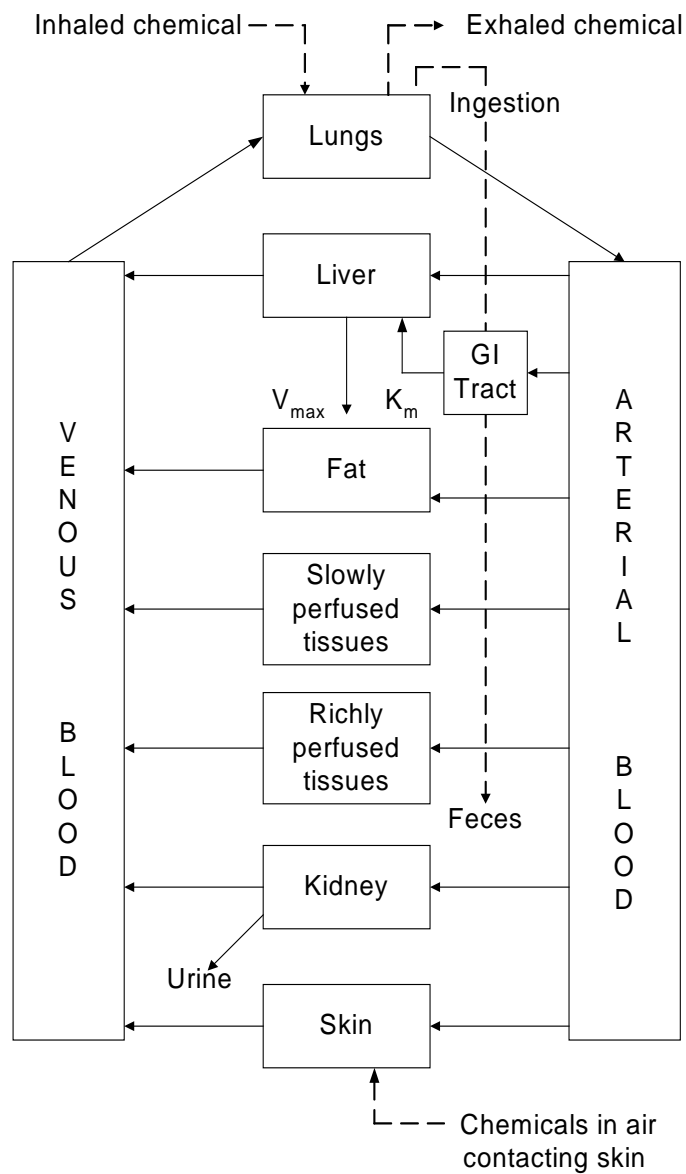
Inhaled chemical

Exhaled chemical

Ingestion

Lungs

VENOUS BLOOD

Liver

ARTERIAL BLOOD

GI Tract

$V_{max}$ $K_m$

Fat

Slowly perfused tissues

Richly perfused tissues

Feces

Kidney

Urine

Skin

Chemicals in air contacting skin